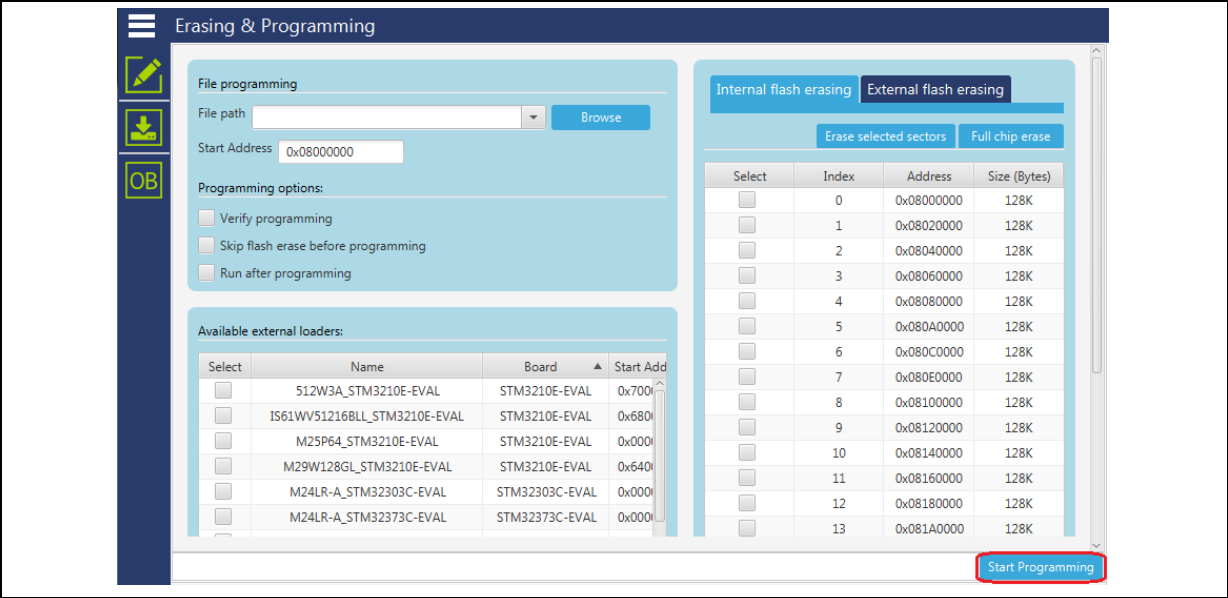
Erasing & Programming

OB

File programming

File path

Browse

Start Address 0x08000000

Programming options:

Verify programming

Skip flash erase before programming

Run after programming

Available external loaders:

| Select | Name | Board | Start Add |
|---|---|---|---|
| | 512W3A_STM3210E-EVAL | STM3210E-EVAL | 0x700 |
| | IS61WV51216BLL_STM3210E-EVAL | STM3210E-EVAL | 0x680 |
| | M25P64_STM3210E-EVAL | STM3210E-EVAL | 0x000 |
| | M29W128GL_STM3210E-EVAL | STM3210E-EVAL | 0x640 |
| | M24LR-A_STM32303C-EVAL | STM32303C-EVAL | 0x000 |
| | M24LR-A_STM32373C-EVAL | STM32373C-EVAL | 0x000 |

Internal flash erasing

External flash erasing

Erase selected sectors

Full chip erase

| Select | Index | Address | Size (Bytes) |
|---|---|---|---|
| | 0 | 0x08000000 | 128K |
| | 1 | 0x08020000 | 128K |
| | 2 | 0x08040000 | 128K |
| | 3 | 0x08060000 | 128K |
| | 4 | 0x08080000 | 128K |
| | 5 | 0x080A0000 | 128K |
| | 6 | 0x080C0000 | 128K |
| | 7 | 0x080E0000 | 128K |
| | 8 | 0x08100000 | 128K |
| | 9 | 0x08120000 | 128K |
| | 10 | 0x08140000 | 128K |
| | 11 | 0x08160000 | 128K |
| | 12 | 0x08180000 | 128K |
| | 13 | 0x081A0000 | 128K |

Start Programming